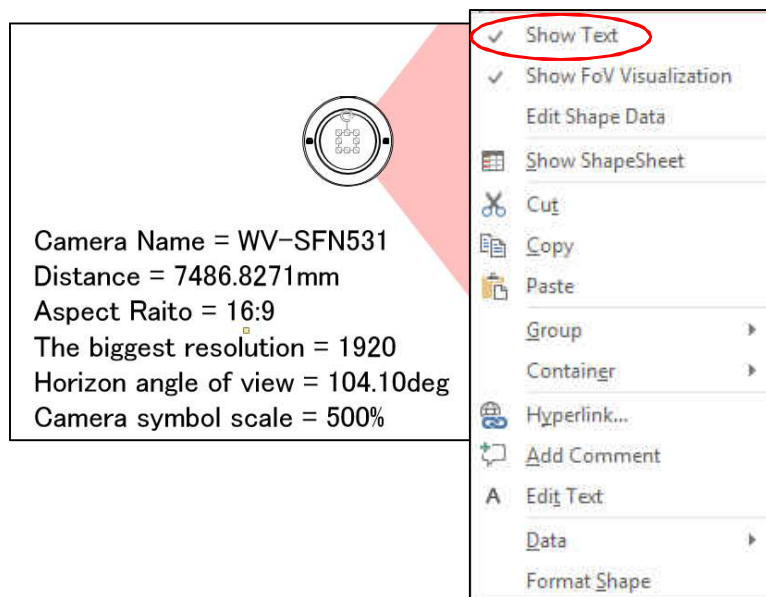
Camera Name = WV-SFN531
Distance = 7486.8271mm
Aspect Raito = 16:9
The biggest resolution = 1920
Horizon angle of view = 104.10deg
Camera symbol scale = 500%

✓ Show Text
✓ Show FoV Visualization
Edit Shape Data
Show ShapeSheet
Cut
Copy
Paste
Group
Container
Hyperlink...
Add Comment
Edit Text
Data
Format Shape